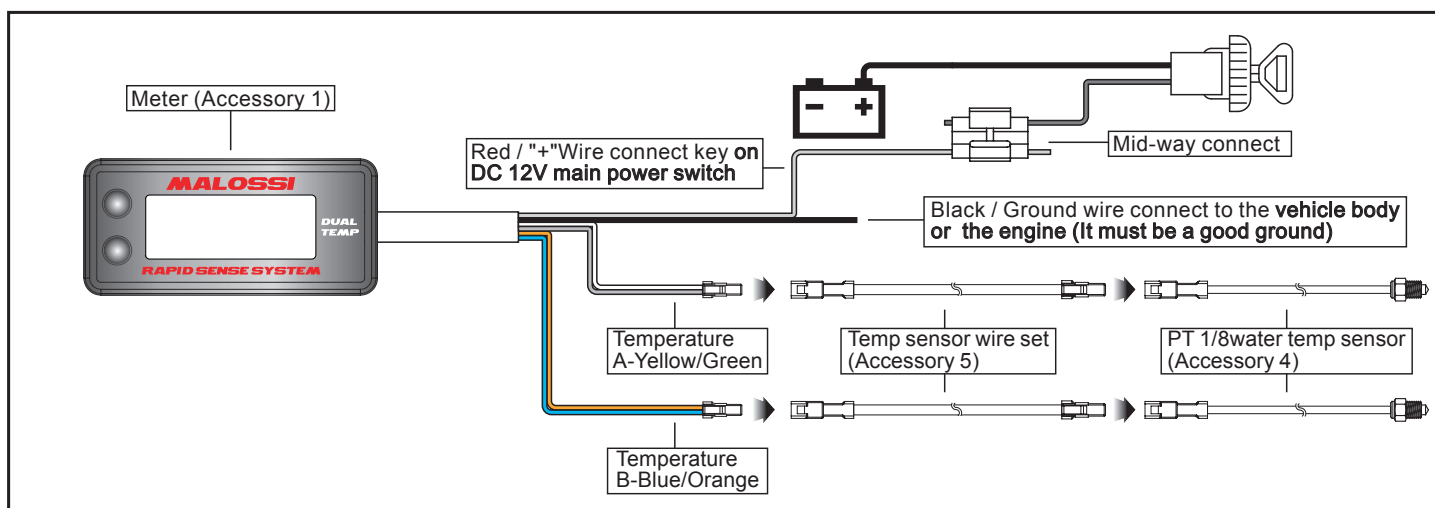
Meter (Accessory 1)

MALOSSI

DUAL TEMP

RAPID SENSE SYSTEM

Red / "+"Wire connect key on DC 12V main power switch

Mid-way connect

Black / Ground wire connect to the vehicle body or the engine (It must be a good ground)

Temperature A-Yellow/Green

Temp sensor wire set (Accessory 5)

PT 1/8water temp sensor (Accessory 4)

Temperature B-Blue/Orange